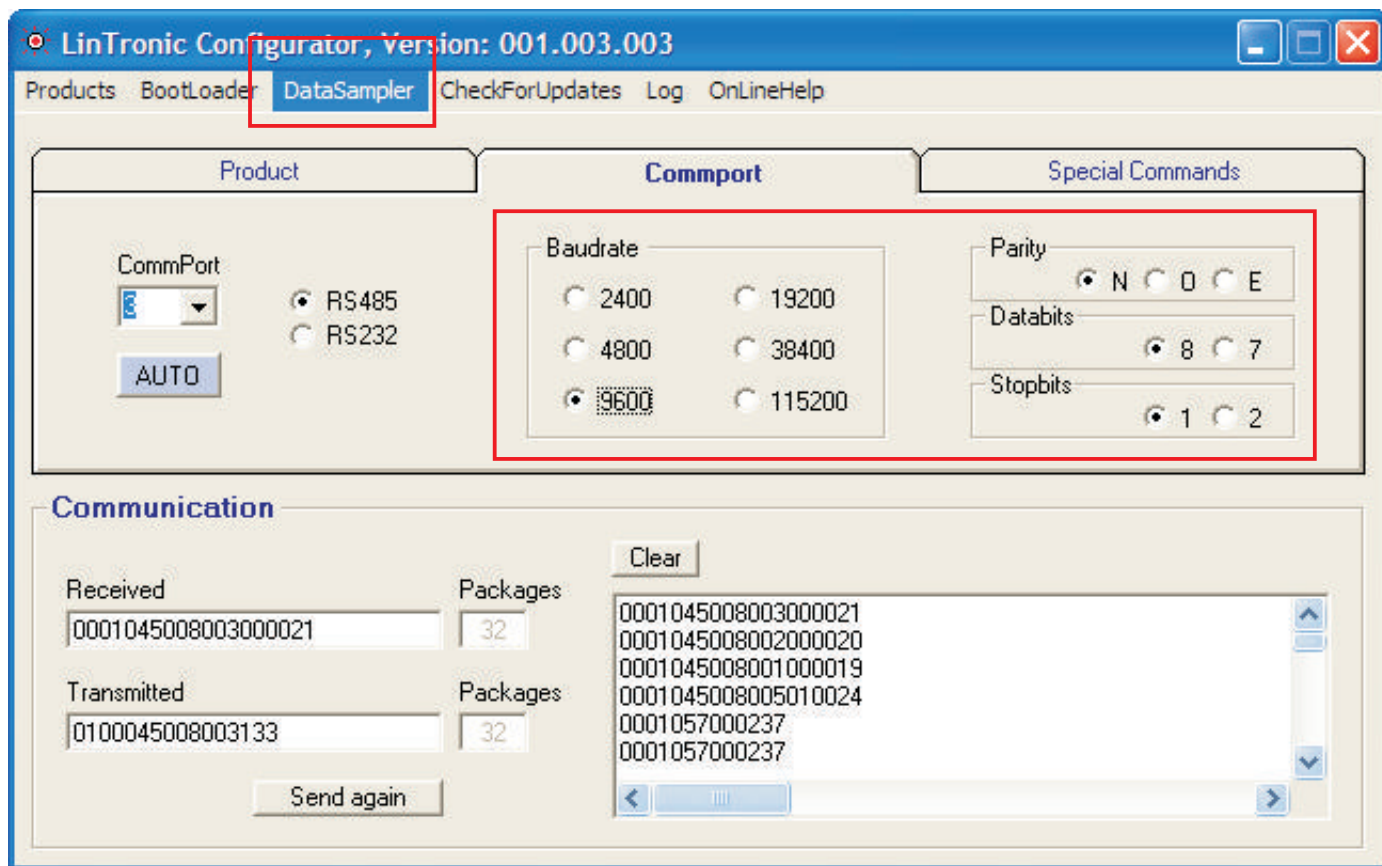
LinTronic Configurator, Version: 001.003.003

Products BootLoader DataSampler CheckForUpdates Log OnLineHelp

Product
Commport
Special Commands

CommPort
3
AUTO
RS485
RS232

Baudrate
2400
19200
4800
38400
9600
115200

Parity
N O E
Databits
8 7
Stopbits
1 2

Communication

Received
0001045008003000021
Packages
32

Transmitted
0100045008003133
Packages
32

Send again

Clear

0001045008003000021
0001045008002000020
0001045008001000019
0001045008005010024
0001057000237
0001057000237